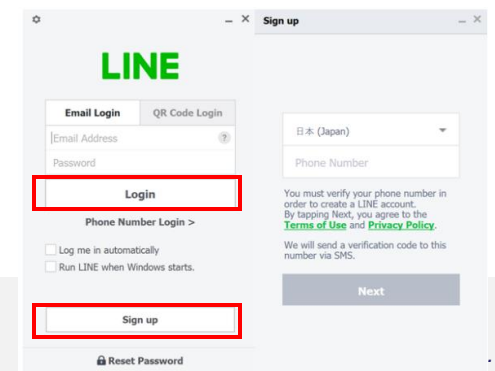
LINE

Email Login
QR Code Login

Email Address
?
Password

Login

Phone Number Login >

Log me in automatically
Run LINE when Windows starts.

Sign up

Reset Password

Sign up

日本 (Japan)

Phone Number

You must verify your phone number in order to create a LINE account. By tapping Next, you agree to the Terms of Use and Privacy Policy.

We will send a verification code to this number via SMS.

Next